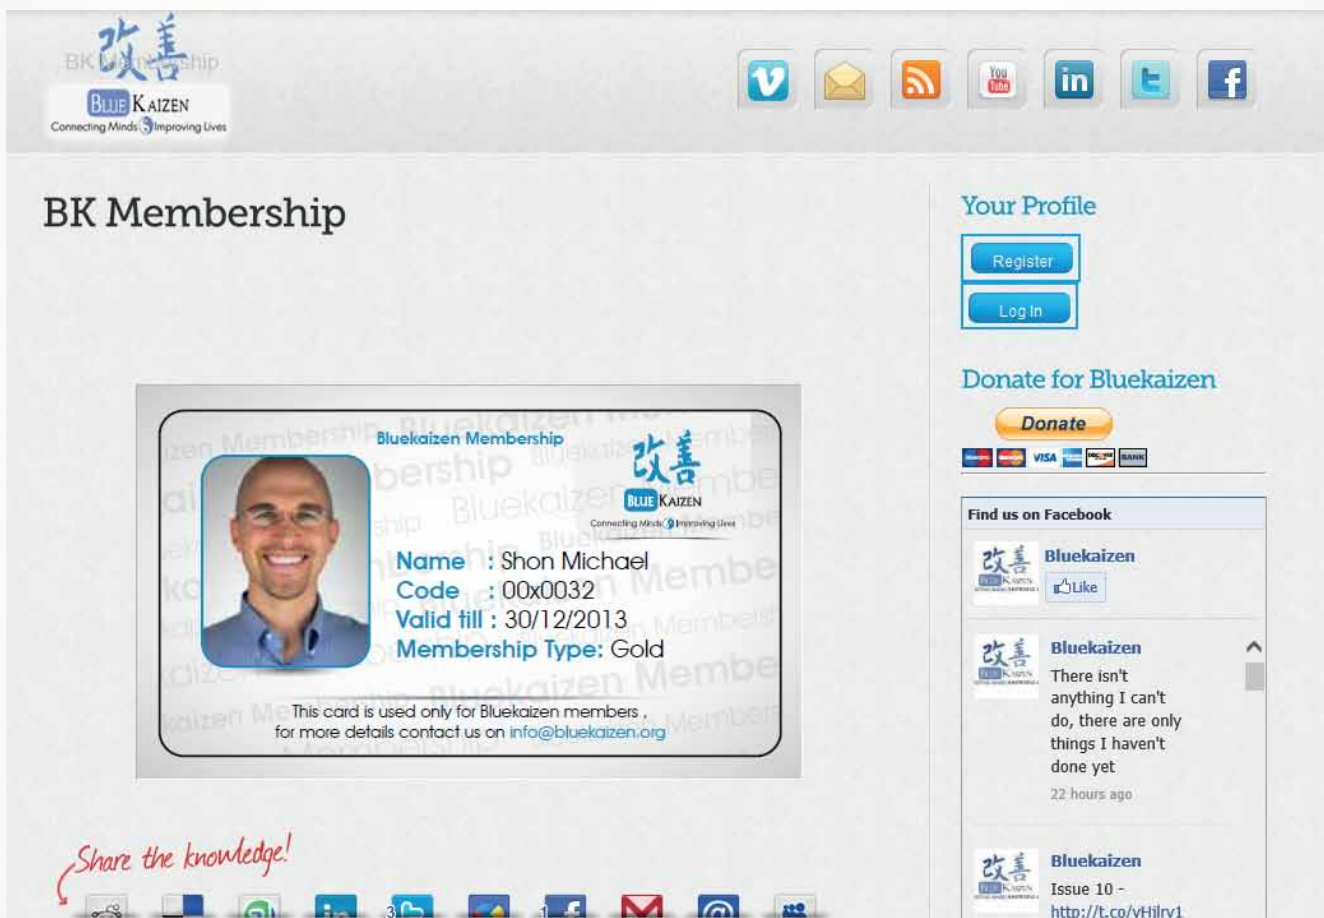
改善
BK Membership
BLUE KAIZEN
Connecting Minds Improving Lives

You Tube

BK Membership

Bluekaizen Membership
改善
BLUE KAIZEN
Connecting Minds Improving Lives
Name : Shon Michael
Code : 00x0032
Valid till : 30/12/2013
Membership Type: Gold
This card is used only for Bluekaizen members , for more details contact us on info@bluekaizen.org

Share the knowledge!
3
1

Your Profile
Register
Log In

Donate for Bluekaizen
Donate
VISA

Find us on Facebook
Bluekaizen
Like

Bluekaizen
There isn't anything I can't do, there are only things I haven't done yet
22 hours ago

Bluekaizen
Issue 10 -
http://t.co/yHilrv1